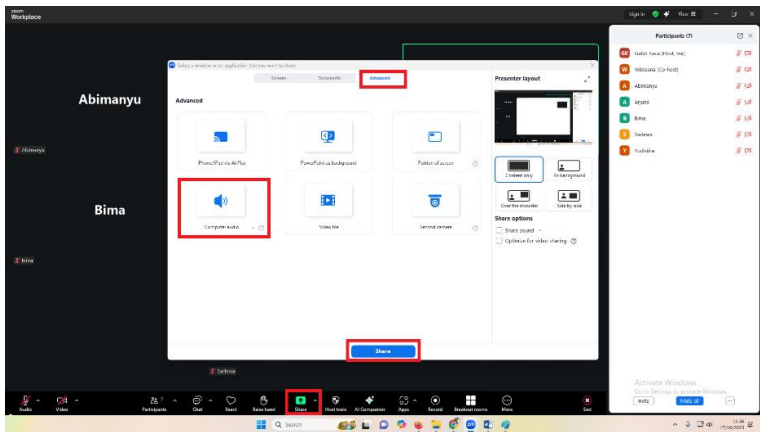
zoom Workplace

Sign in

Abimanyu

Abimanyu

Bima

Bima

Select a window or an application that you want to share

Screen

Documents

Advanced

Advanced

iPhone/iPad via AirPlay

PowerPoint as background

Portion of screen

Computer audio

Video file

Second camera

Presenter layout

Standard only

As background

Over the shoulder

Side by side

Share options

Share sound

Optimize for video sharing

Share

Sadewa

Participants (7)

Galuh Saka (Host, me)

Yudhistira (Co-host)

Abimanyu

Arjuna

Bima

Sadewa

Yudhistira

Activate Windows
Go to Settings to activate Windows.

Invite

Mute all

Audio

Video

Participants

Chat

React

Raise hand

Share

Host tools

AI Companion

Apps

Record

Breakout rooms

More

End

Search